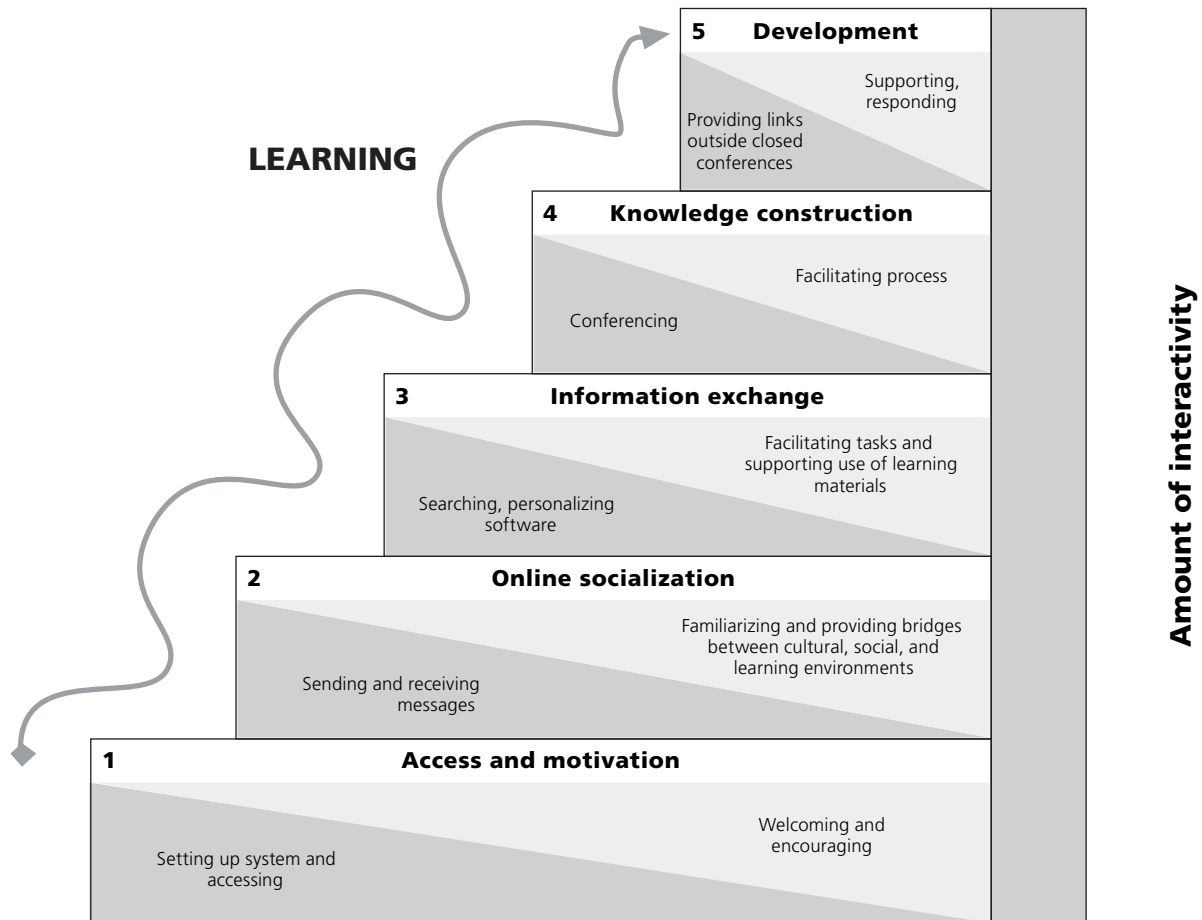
LEARNING

5 Development

Supporting, responding

Providing links outside closed conferences

4 Knowledge construction

Facilitating process

Conferencing

3 Information exchange

Facilitating tasks and supporting use of learning materials

Searching, personalizing software

2 Online socialization

Familiarizing and providing bridges between cultural, social, and learning environments

Sending and receiving messages

1 Access and motivation

Welcoming and encouraging

Setting up system and accessing

Amount of interactivity